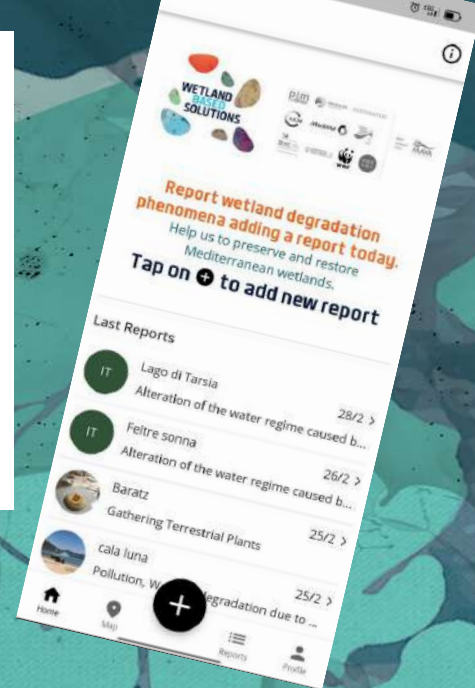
WETLAND BASED SOLUTIONS

pim

WWF

Report wetland degradation phenomena adding a report today.

Help us to preserve and restore Mediterranean wetlands.

Tap on + to add new report

Last Reports

IT
Lago di Tarsia
Alteration of the water regime caused b...
28/2 >

IT
Feltre sonna
Alteration of the water regime caused b...
26/2 >

Baratz
Gathering Terrestrial Plants
25/2 >

cala luna
Pollution, W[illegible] degradation due to ...
25/2 >

Home
Map
Reports
Profile